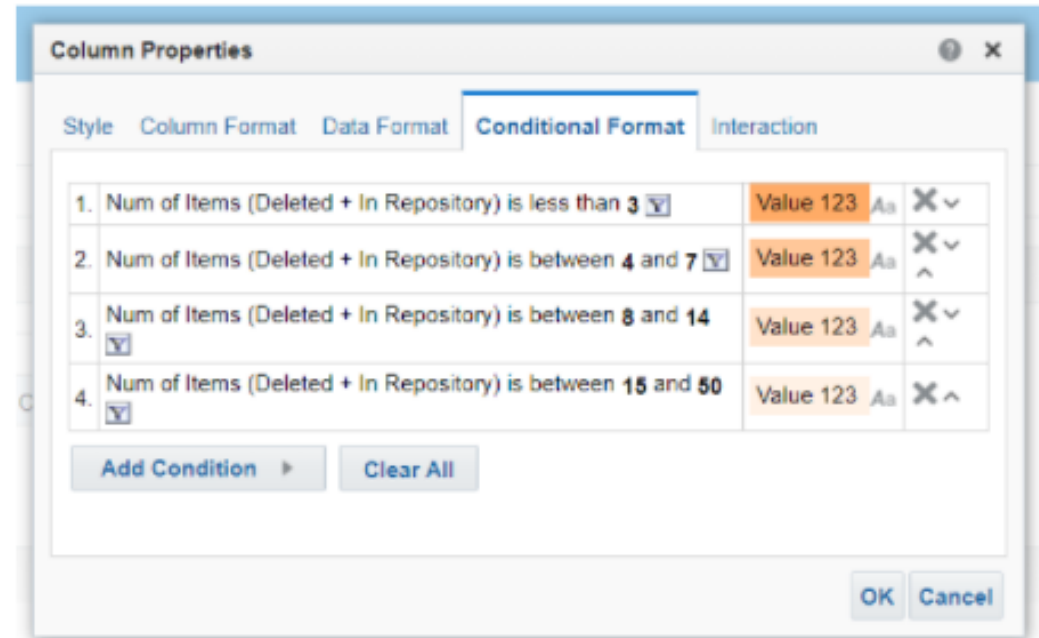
Column Properties

Style Column Format Data Format Conditional Format Interaction

| | | | |
|---|---|---|---|
| 1. | Num of Items (Deleted + In Repository) is less than 3 | Value 123 Aa | |
| 2. | Num of Items (Deleted + In Repository) is between 4 and 7 | Value 123 Aa | |
| 3. | Num of Items (Deleted + In Repository) is between 8 and 14 | Value 123 Aa | |
| 4. | Num of Items (Deleted + In Repository) is between 15 and 50 | Value 123 Aa | |

Add Condition Clear All

OK Cancel